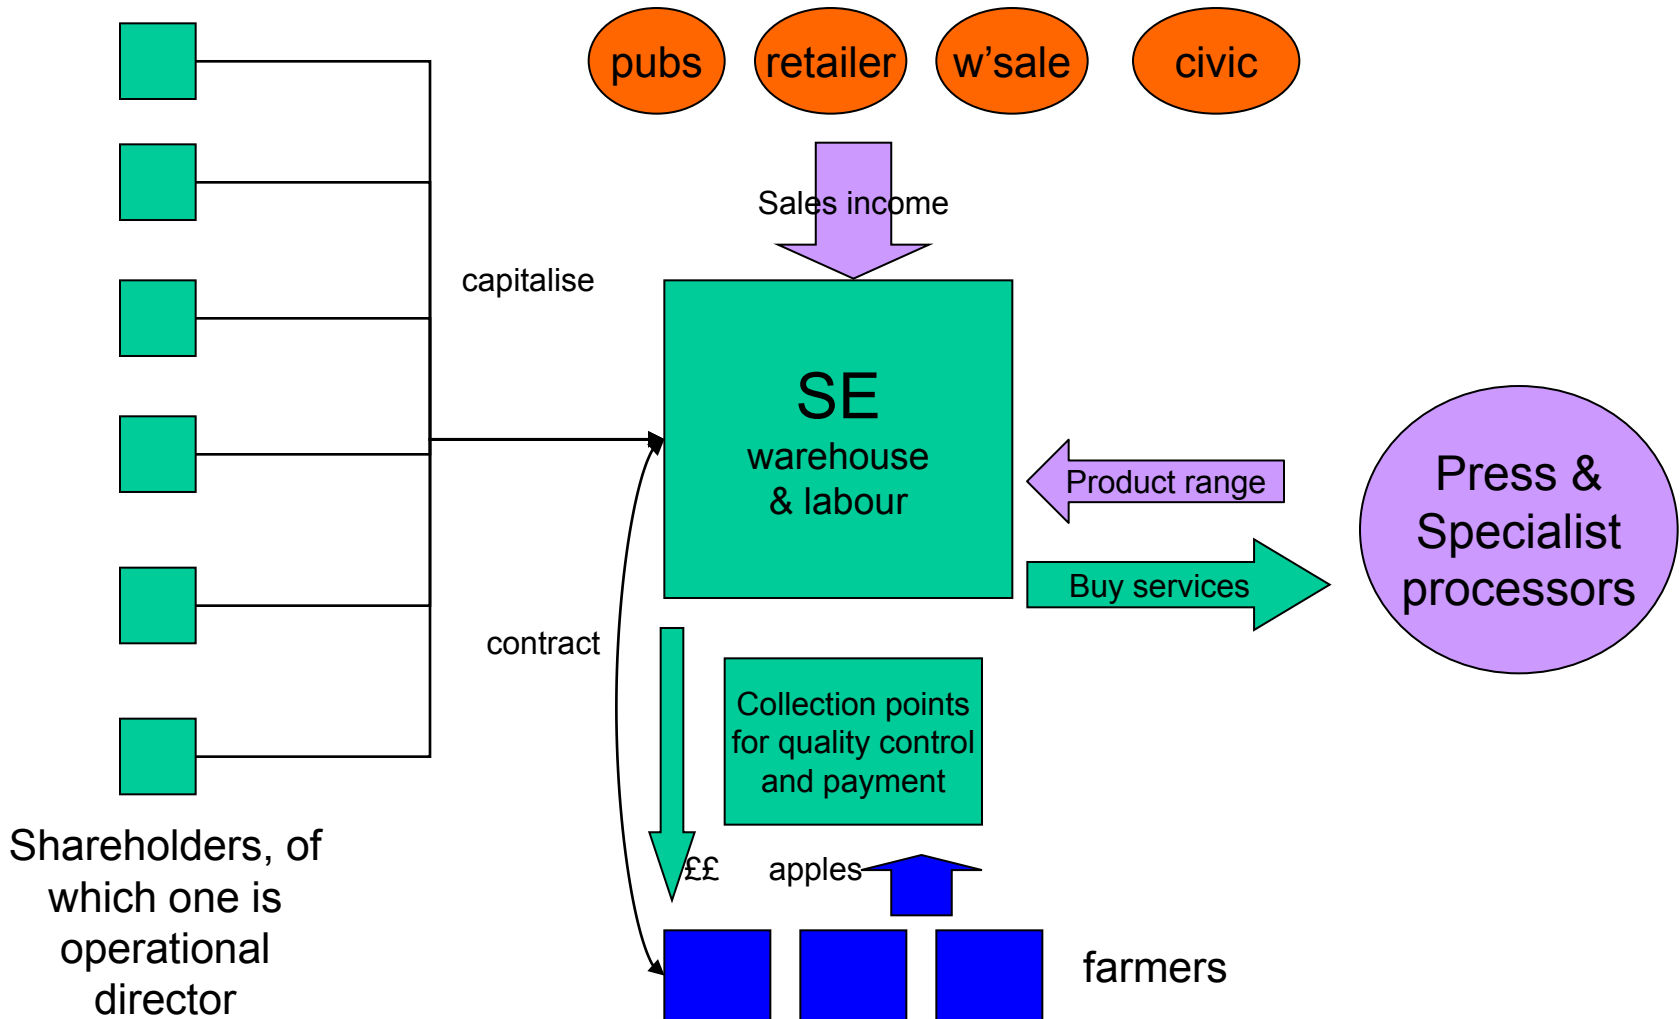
pubs

retailer

w'sale

civic

Sales income

capitalise

SE
warehouse
& labour

Product range

Press & Specialist processors

Buy services

contract

Collection points for quality control and payment

££

apples

farmers

Shareholders, of which one is operational director